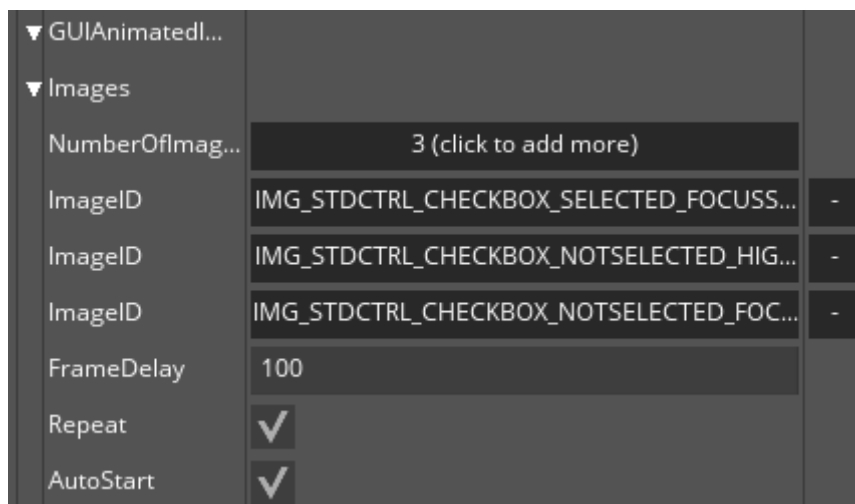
▼ GUIAnimatedI...
▼ Images

| | | |
|---|---|---|
| NumberOfImag... | 3 (click to add more) | |
| ImageID | IMG_STDCTRL_CHECKBOX_SELECTED_FOCUSS... | - |
| ImageID | IMG_STDCTRL_CHECKBOX_NOTSELECTED_HIG... | - |
| ImageID | IMG_STDCTRL_CHECKBOX_NOTSELECTED_FOC... | - |
| FrameDelay | 100 | |
| Repeat | ✓ | |
| AutoStart | ✓ | |